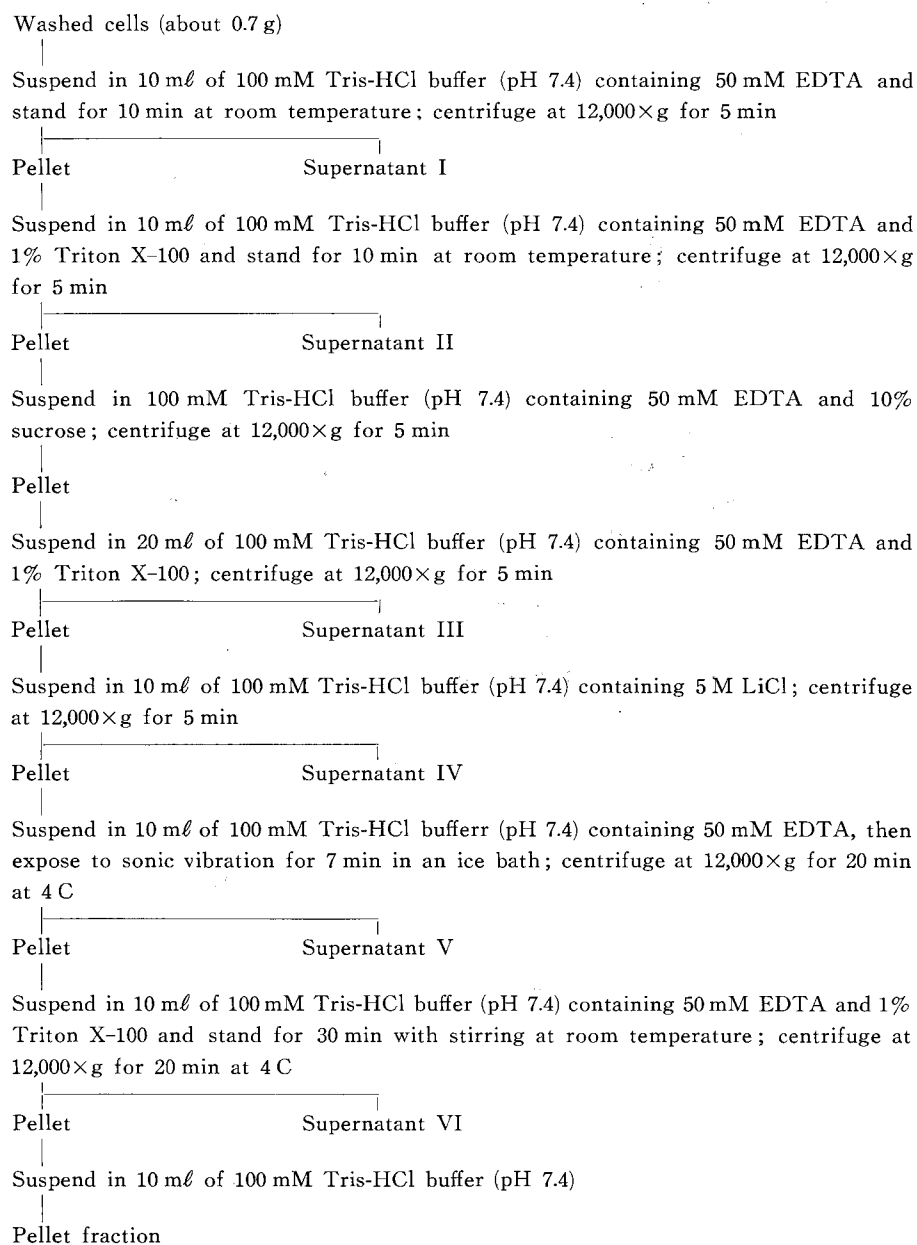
Washed cells (about 0.7 g)

Suspend in 10 m$\ell$ of 100 mM Tris-HCl buffer (pH 7.4) containing 50 mM EDTA and stand for 10 min at room temperature; centrifuge at 12,000$\times$g for 5 min

Pellet

Supernatant I

Suspend in 10 m$\ell$ of 100 mM Tris-HCl buffer (pH 7.4) containing 50 mM EDTA and 1% Triton X-100 and stand for 10 min at room temperature; centrifuge at 12,000$\times$g for 5 min

Pellet

Supernatant II

Suspend in 100 mM Tris-HCl buffer (pH 7.4) containing 50 mM EDTA and 10% sucrose; centrifuge at 12,000$\times$g for 5 min

Pellet

Suspend in 20 m$\ell$ of 100 mM Tris-HCl buffer (pH 7.4) containing 50 mM EDTA and 1% Triton X-100; centrifuge at 12,000$\times$g for 5 min

Pellet

Supernatant III

Suspend in 10 m$\ell$ of 100 mM Tris-HCl buffer (pH 7.4) containing 5 M LiCl; centrifuge at 12,000$\times$g for 5 min

Pellet

Supernatant IV

Suspend in 10 m$\ell$ of 100 mM Tris-HCl bufferr (pH 7.4) containing 50 mM EDTA, then expose to sonic vibration for 7 min in an ice bath; centrifuge at 12,000$\times$g for 20 min at 4 C

Pellet

Supernatant V

Suspend in 10 m$\ell$ of 100 mM Tris-HCl buffer (pH 7.4) containing 50 mM EDTA and 1% Triton X-100 and stand for 30 min with stirring at room temperature; centrifuge at 12,000$\times$g for 20 min at 4 C

Pellet

Supernatant VI

Suspend in 10 m$\ell$ of 100 mM Tris-HCl buffer (pH 7.4)

Pellet fraction